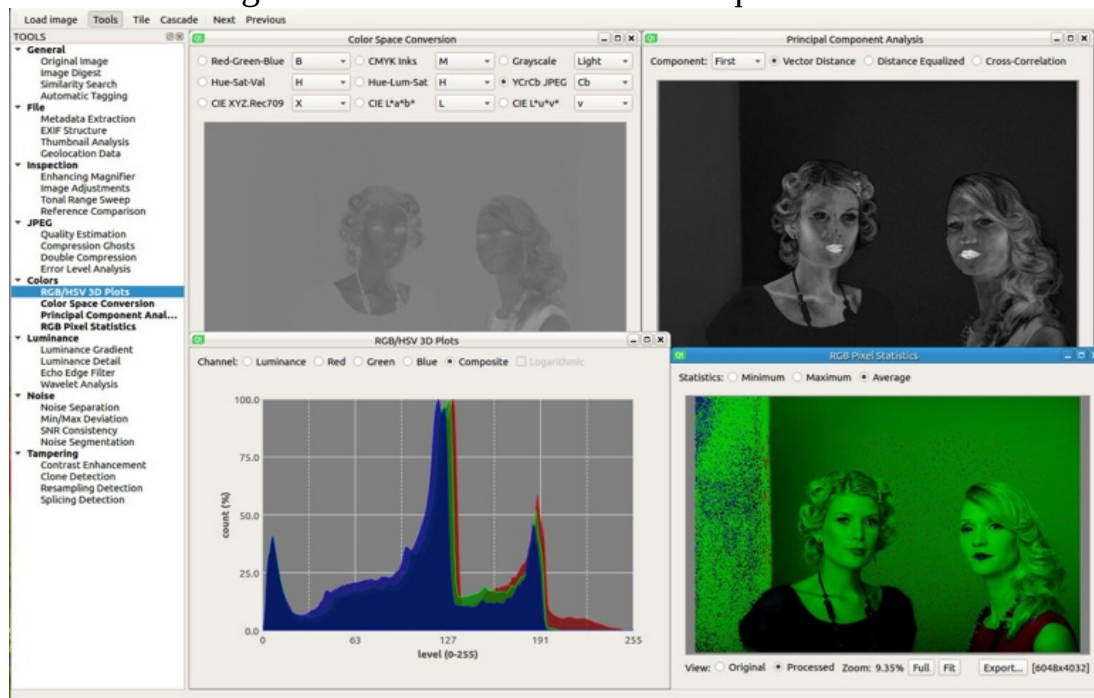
Load image Tools Tile Cascade Next Previous

TOOLS
General
Original Image
Image Digest
Similarity Search
Automatic Tagging
File
Metadata Extraction
EXIF Structure
Thumbnail Analysis
Geolocation Data
Inspection
Enhancing Magnifier
Image Adjustments
Tonal Range Sweep
Reference Comparison
JPEG
Quality Estimation
Compression Ghosts
Double Compression
Error Level Analysis
Colors
RGB/HSV 3D Plots
Color Space Conversion
Principal Component Anal...
RGB Pixel Statistics
Luminance
Luminance Gradient
Luminance Detail
Echo Edge Filter
Wavelet Analysis
Noise
Noise Separation
Min/Max Deviation
SNR Consistency
Noise Segmentation
Tampering
Contrast Enhancement
Clone Detection
Resampling Detection
Splicing Detection

Color Space Conversion
Red-Green-Blue B CMYK Inks M Grayscale Light
Hue-Sat-Val H Hue-Lum-Sat H YCrCb JPEG Cb
CIE XYZ.Rec709 X CIE L*a*b* L CIE L*u*v* v

Principal Component Analysis
Component: First Vector Distance Distance Equalized Cross-Correlation

RGB/HSV 3D Plots
Channel: Luminance Red Green Blue Composite Logarithmic
100.0
75.0
50.0
25.0
0.0
count (%)
0 63 127 191 255
level (0-255)

RGB Pixel Statistics
Statistics: Minimum Maximum Average
View: Original Processed Zoom: 9.35% Full Fit Export... [6048x4032]